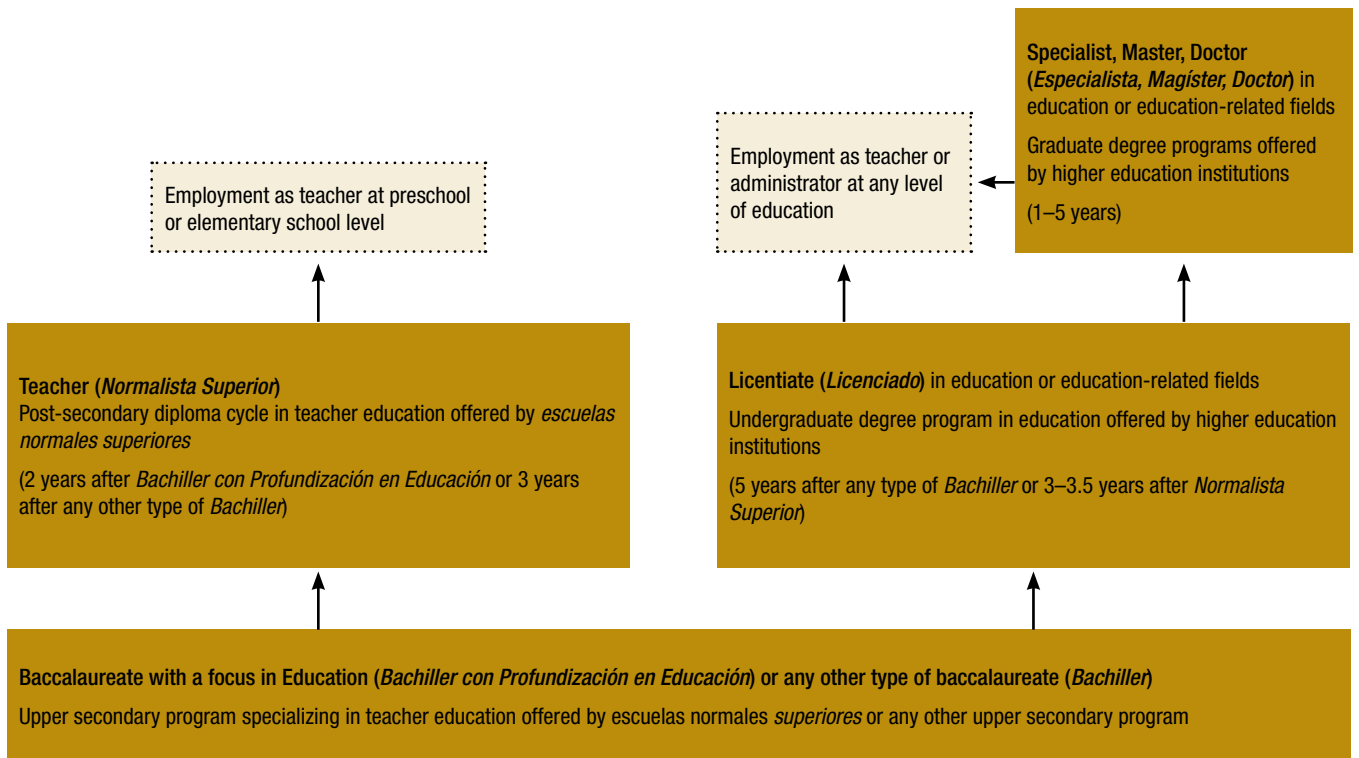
Specialist, Master, Doctor (Especialista, Magíster, Doctor) in education or education-related fields

Graduate degree programs offered by higher education institutions

(1–5 years)

Employment as teacher at preschool or elementary school level

Employment as teacher or administrator at any level of education

Teacher (Normalista Superior)
Post-secondary diploma cycle in teacher education offered by escuelas normales superiores

(2 years after Bachiller con Profundización en Educación or 3 years after any other type of Bachiller)

Licentiate (Licenciado) in education or education-related fields

Undergraduate degree program in education offered by higher education institutions

(5 years after any type of Bachiller or 3–3.5 years after Normalista Superior)

Baccalaureate with a focus in Education (Bachiller con Profundización en Educación) or any other type of baccalaureate (Bachiller)

Upper secondary program specializing in teacher education offered by escuelas normales superiores or any other upper secondary program